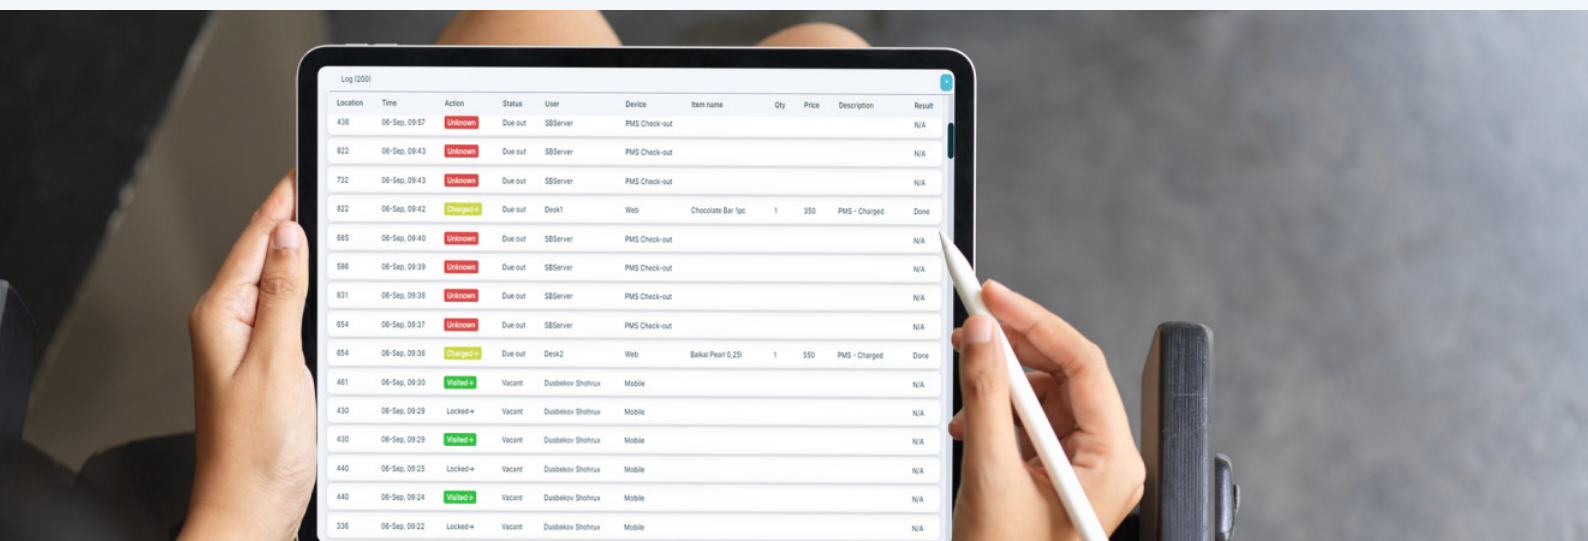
Log (200)

| Location | Time | Action | Status | User | Device | Item name | Qty | Price | Description | Result |
|---|---|---|---|---|---|---|---|---|---|---|
| 436 | 06-Sep, 09:57 | Unknown | Due out | SBServer | PMS Check-out | | | | | N/A |
| 822 | 06-Sep, 09:43 | Unknown | Due out | SBServer | PMS Check-out | | | | | N/A |
| 732 | 06-Sep, 09:43 | Unknown | Due out | SBServer | PMS Check-out | | | | | N/A |
| 822 | 06-Sep, 09:42 | Charged+ | Due out | Desk1 | Web | Chocolate Bar 1pc | 1 | 350 | PMS - Charged | Done |
| 685 | 06-Sep, 09:40 | Unknown | Due out | SBServer | PMS Check-out | | | | | N/A |
| 586 | 06-Sep, 09:39 | Unknown | Due out | SBServer | PMS Check-out | | | | | N/A |
| 831 | 06-Sep, 09:38 | Unknown | Due out | SBServer | PMS Check-out | | | | | N/A |
| 654 | 06-Sep, 09:37 | Unknown | Due out | SBServer | PMS Check-out | | | | | N/A |
| 654 | 06-Sep, 09:36 | Charged+ | Due out | Desk2 | Web | Baikal Pearl 0,25l | 1 | 550 | PMS - Charged | Done |
| 461 | 06-Sep, 09:30 | Visited+ | Vacant | Dusbekov Shohrux | Mobile | | | | | N/A |
| 430 | 06-Sep, 09:29 | Locked+ | Vacant | Dusbekov Shohrux | Mobile | | | | | N/A |
| 430 | 06-Sep, 09:29 | Visited+ | Vacant | Dusbekov Shohrux | Mobile | | | | | N/A |
| 440 | 06-Sep, 09:25 | Locked+ | Vacant | Dusbekov Shohrux | Mobile | | | | | N/A |
| 440 | 06-Sep, 09:24 | Visited+ | Vacant | Dusbekov Shohrux | Mobile | | | | | N/A |
| 336 | 06-Sep, 09:22 | Locked+ | Vacant | Dusbekov Shohrux | Mobile | | | | | N/A |